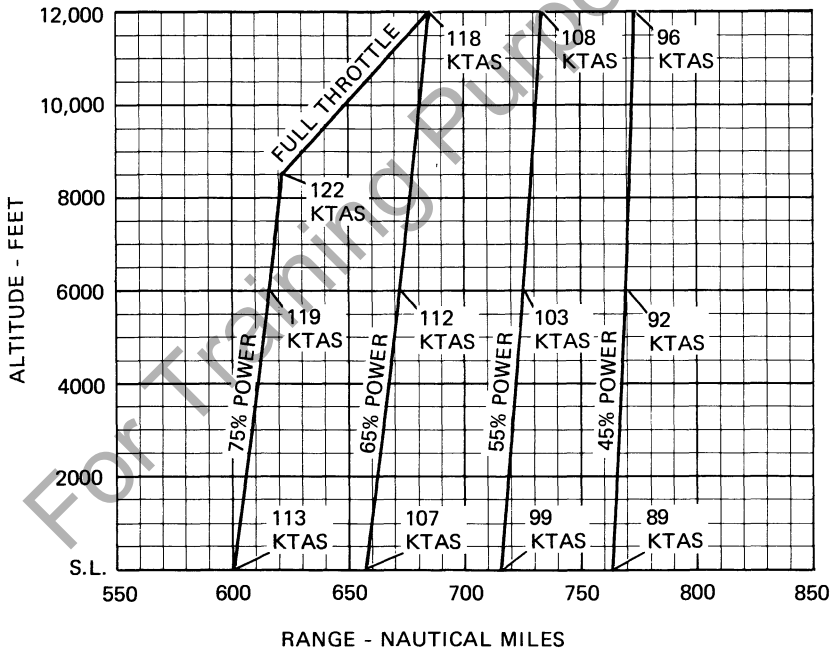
ALTITUDE - FEET

12,000
10,000
8000
6000
4000
2000
S.L.

550
600
650
700
750
800
850

RANGE - NAUTICAL MILES

FULL THROTTLE

118 KTAS
108 KTAS
96 KTAS
122 KTAS
119 KTAS
112 KTAS
103 KTAS
92 KTAS
113 KTAS
107 KTAS
99 KTAS
89 KTAS

75% POWER
65% POWER
55% POWER
45% POWER

For Training Purposes